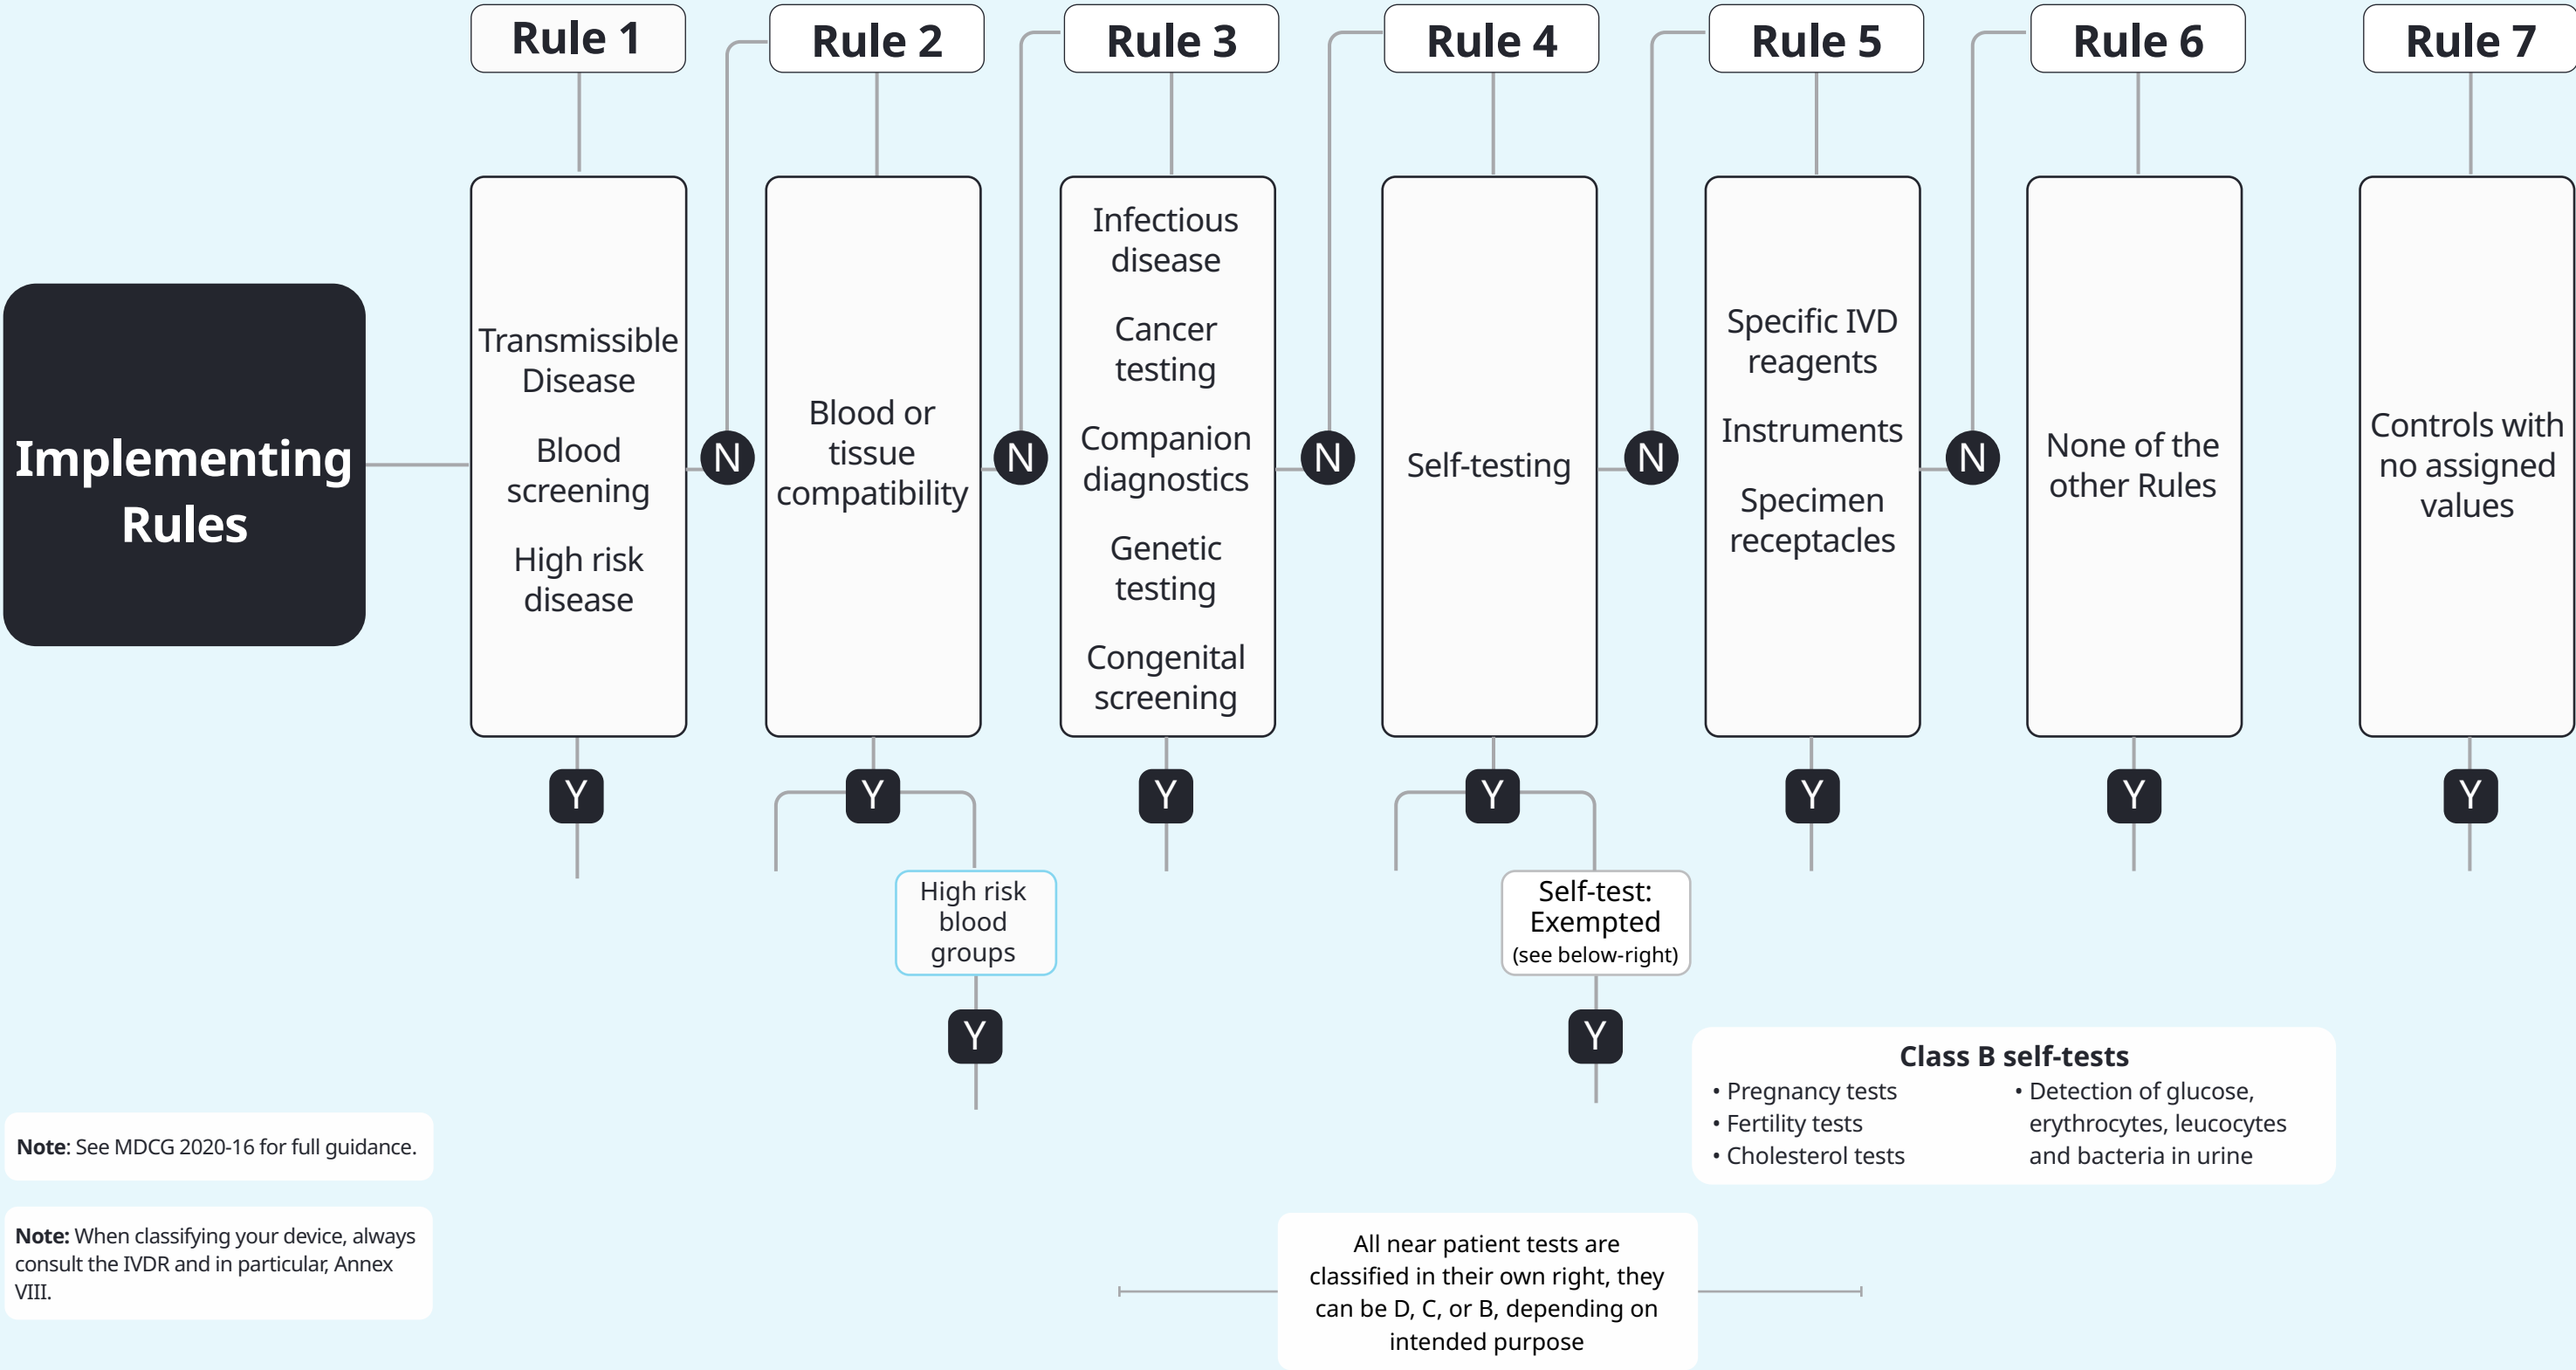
Rule 1

Rule 2

Rule 3

Rule 4

Rule 5

Rule 6

Rule 7

Implementing Rules

Transmissible Disease

Blood screening

High risk disease

N

Blood or tissue compatibility

N

Infectious disease

Cancer testing

Companion diagnostics

Genetic testing

Congenital screening

N

Self-testing

N

Specific IVD reagents

Instruments

Specimen receptacles

N

None of the other Rules

Controls with no assigned values

Y

Y

Y

Y

Y

Y

Y

High risk blood groups

Y

Self-test: Exempted
(see below-right)

Y

Class B self-tests
• Pregnancy tests
• Fertility tests
• Cholesterol tests
• Detection of glucose, erythrocytes, leucocytes and bacteria in urine

Note: See MDCG 2020-16 for full guidance.

Note: When classifying your device, always consult the IVDR and in particular, Annex VIII.

All near patient tests are classified in their own right, they can be D, C, or B, depending on intended purpose